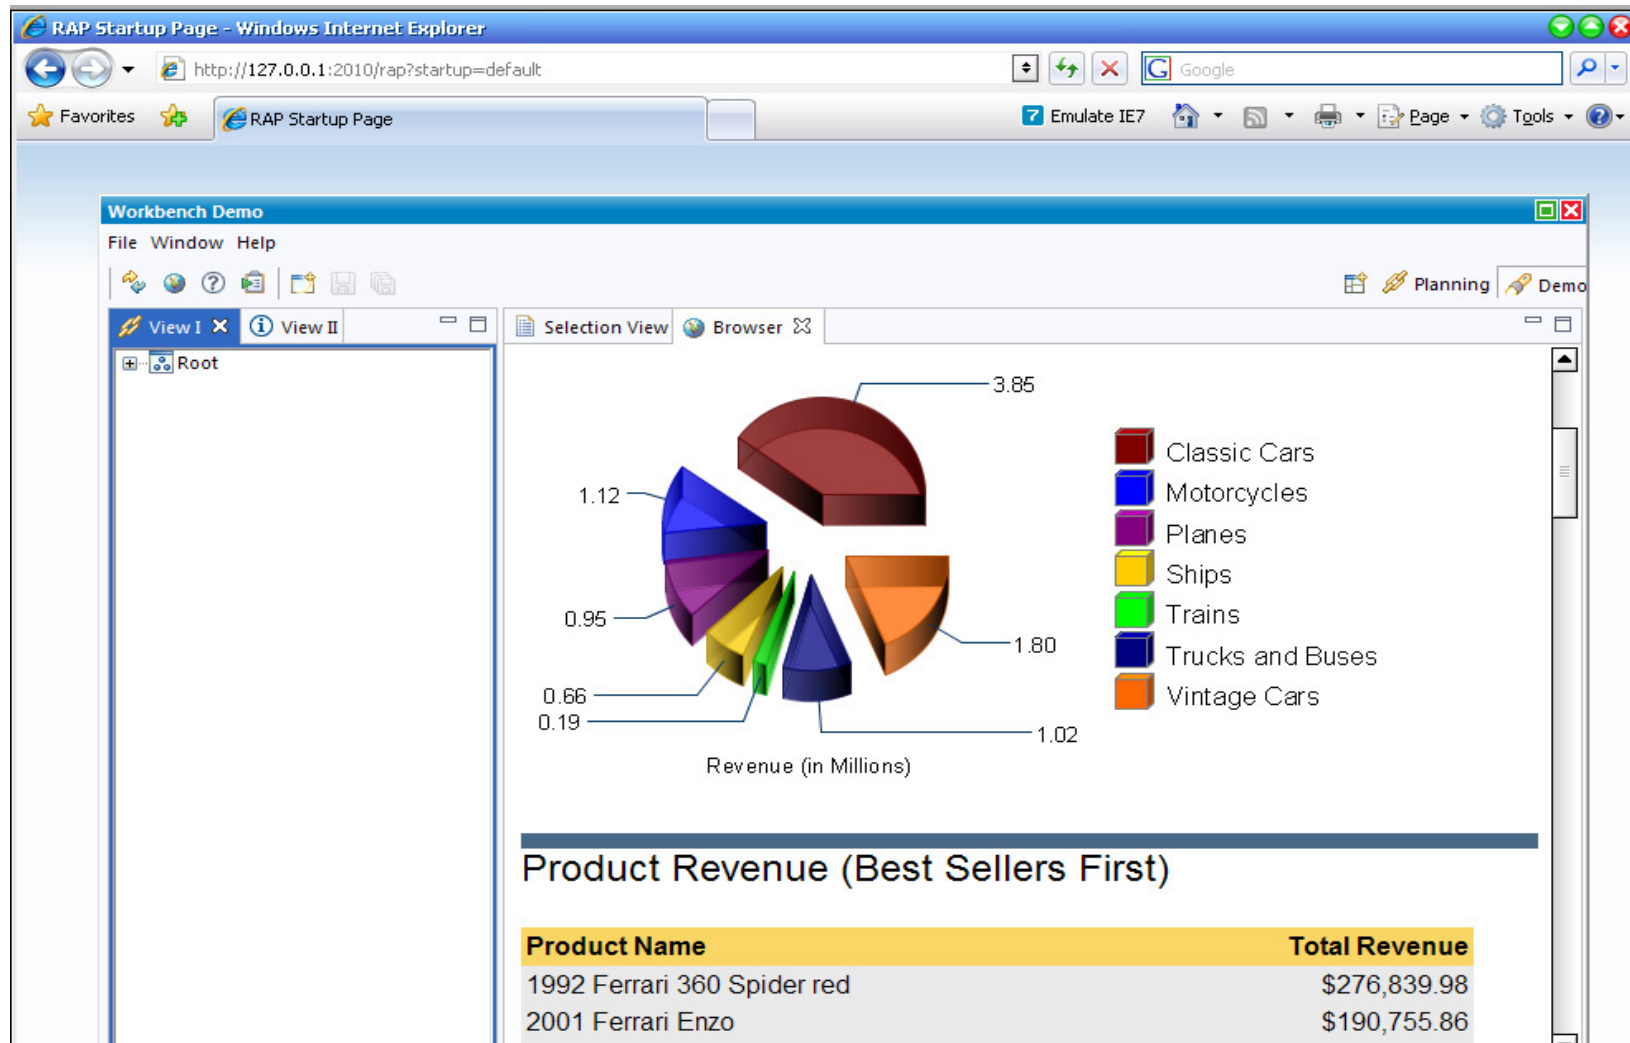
RAP Startup Page - Windows Internet Explorer

http://127.0.0.1:2010/rap?startup=default

Google

Favorites

RAP Startup Page

Emulate IE7

Page

Tools

Workbench Demo

File Window Help

Planning

Demo

View I

View II

Root

Selection View

Browser

3.85

1.12

0.95

0.66

0.19

1.80

1.02

Classic Cars

Motorcycles

Planes

Ships

Trains

Trucks and Buses

Vintage Cars

Revenue (in Millions)

Product Revenue (Best Sellers First)

| Product Name | Total Revenue |
|---|---|
| 1992 Ferrari 360 Spider red | $276,839.98 |
| 2001 Ferrari Enzo | $190,755.86 |